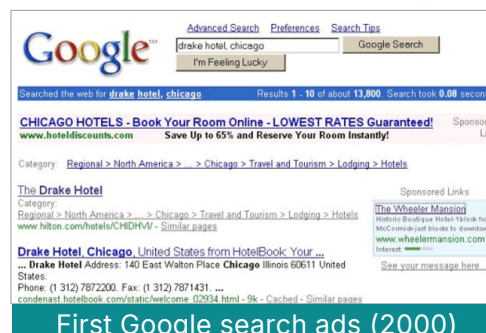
Google™

Advanced Search Preferences Search Tips

drake hotel, chicago

Google Search

I'm Feeling Lucky

Searched the web for drake hotel, chicago Results 1 - 10 of about 13,800. Search took 0.08 secon

CHICAGO HOTELS - Book Your Room Online - LOWEST RATES Guaranteed!
www.hoteldiscounts.com Save Up to 65% and Reserve Your Room Instantly!

Sponsor
L

Category: Regional > North America > ... > Chicago > Travel and Tourism > Lodging > Hotels

The Drake Hotel
Category: Regional > North America > ... > Chicago > Travel and Tourism > Lodging > Hotels
www.hilton.com/hotels/CHIDHVV/ - Similar pages

Sponsored Links

The Wheeler Mansion
Historic Boutique Hotel-1blocks fr McCormick-just blocks to downto
www.wheelermansion.com
Interest:

See your message here...

Drake Hotel, Chicago, United States from HotelBook: Your ...
... Drake Hotel Address: 140 East Walton Place Chicago Illinois 60611 United States.
Phone: (1 312) 7872200. Fax: (1 312) 7871431. ...
condenast.hotelbook.com/static/welcome_02934.html - 9k - Cached - Similar pages

First Google search ads (2000)